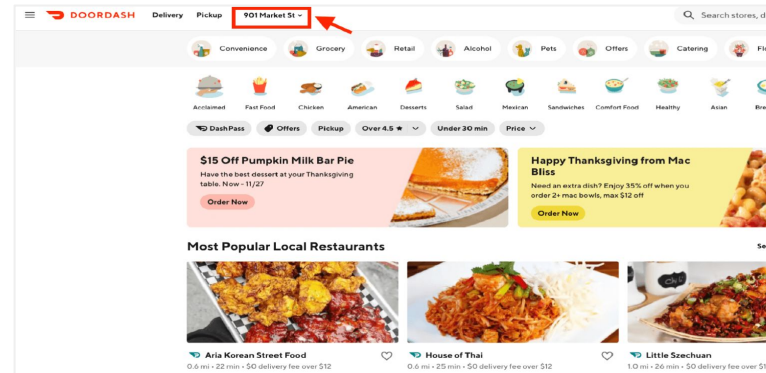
DOORDASH Delivery Pickup 901 Market St

Search stores, d

Convenience Grocery Retail Alcohol Pets Offers Catering Fl

Acclaimed Fast Food Chicken American Desserts Salad Mexican Sandwiches Comfort Food Healthy Asian Bre

DashPass Offers Pickup Over 4.5 ★ Under 30 min Price

$15 Off Pumpkin Milk Bar Pie
Have the best dessert at your Thanksgiving table. Now - 11/27
Order Now

Happy Thanksgiving from Mac Bliss
Need an extra dish? Enjoy 35% off when you order 2+ mac bowls, max $12 off
Order Now

Most Popular Local Restaurants

Se

Aria Korean Street Food
0.6 mi • 22 min • $0 delivery fee over $12

House of Thai
0.6 mi • 25 min • $0 delivery fee over $12

Little Szechuan
1.0 mi • 26 min • $0 delivery fee over $1